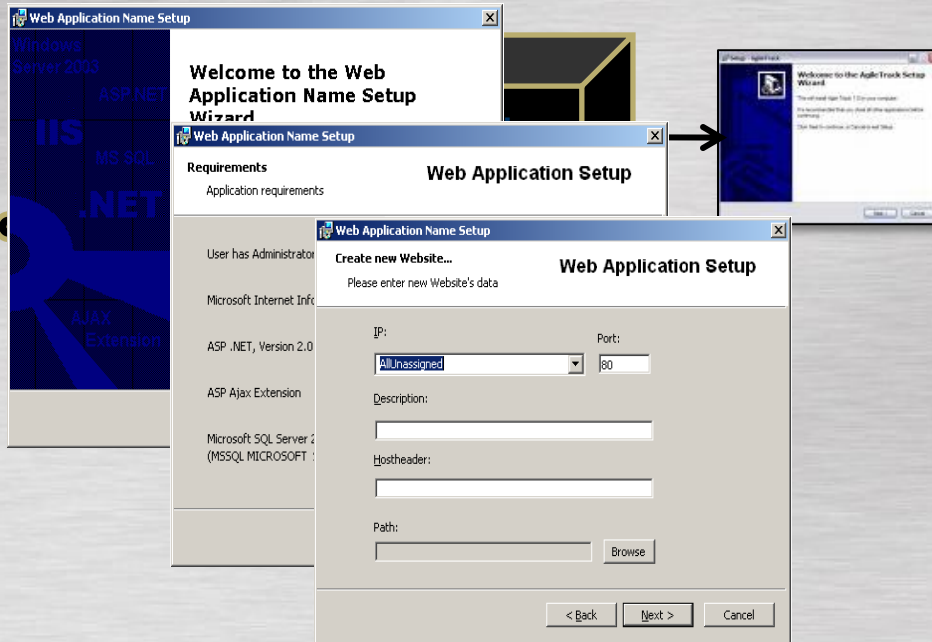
Web Application Name Setup

Windows Server 2003

ASP.NET

IIS

MS Sql

.NET

AJAX Extension

Welcome to the Web Application Name Setup Wizard

Web Application Name Setup

Requirements

Application requirements

Web Application Setup

User has Administrator

Microsoft Internet Info

ASP .NET, Version 2.0

ASP Ajax Extension

Microsoft SQL Server 2 (MSSQL MICROSOFT

Welcome to the AgileTrack Setup Wizard

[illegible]

Web Application Name Setup

Create new Website...

Please enter new Website's data

Web Application Setup

IP:

AllUnassigned

Port:

80

Description:

Hostheader:

Path:

Browse

< Back

Next >

Cancel